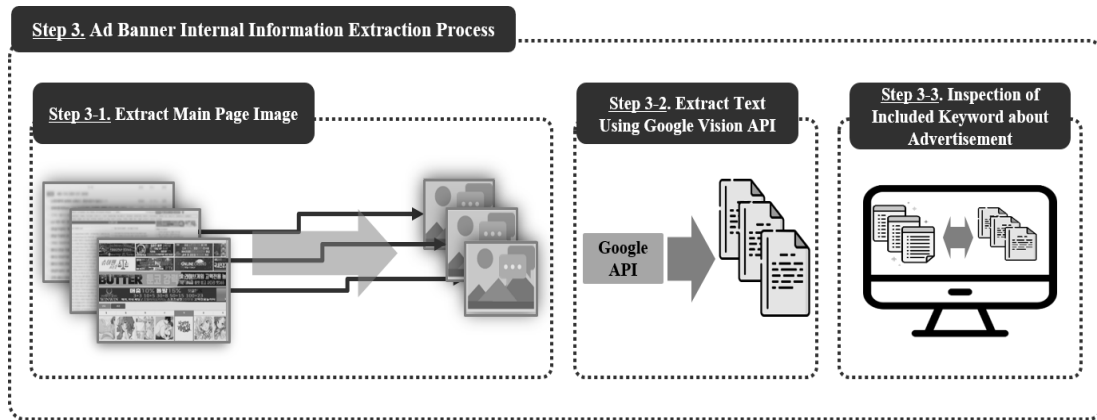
Step 3. Ad Banner Internal Information Extraction Process

Step 3-1. Extract Main Page Image

BUTTER

Step 3-2. Extract Text Using Google Vision API

Google API

Step 3-3. Inspection of Included Keyword about Advertisement